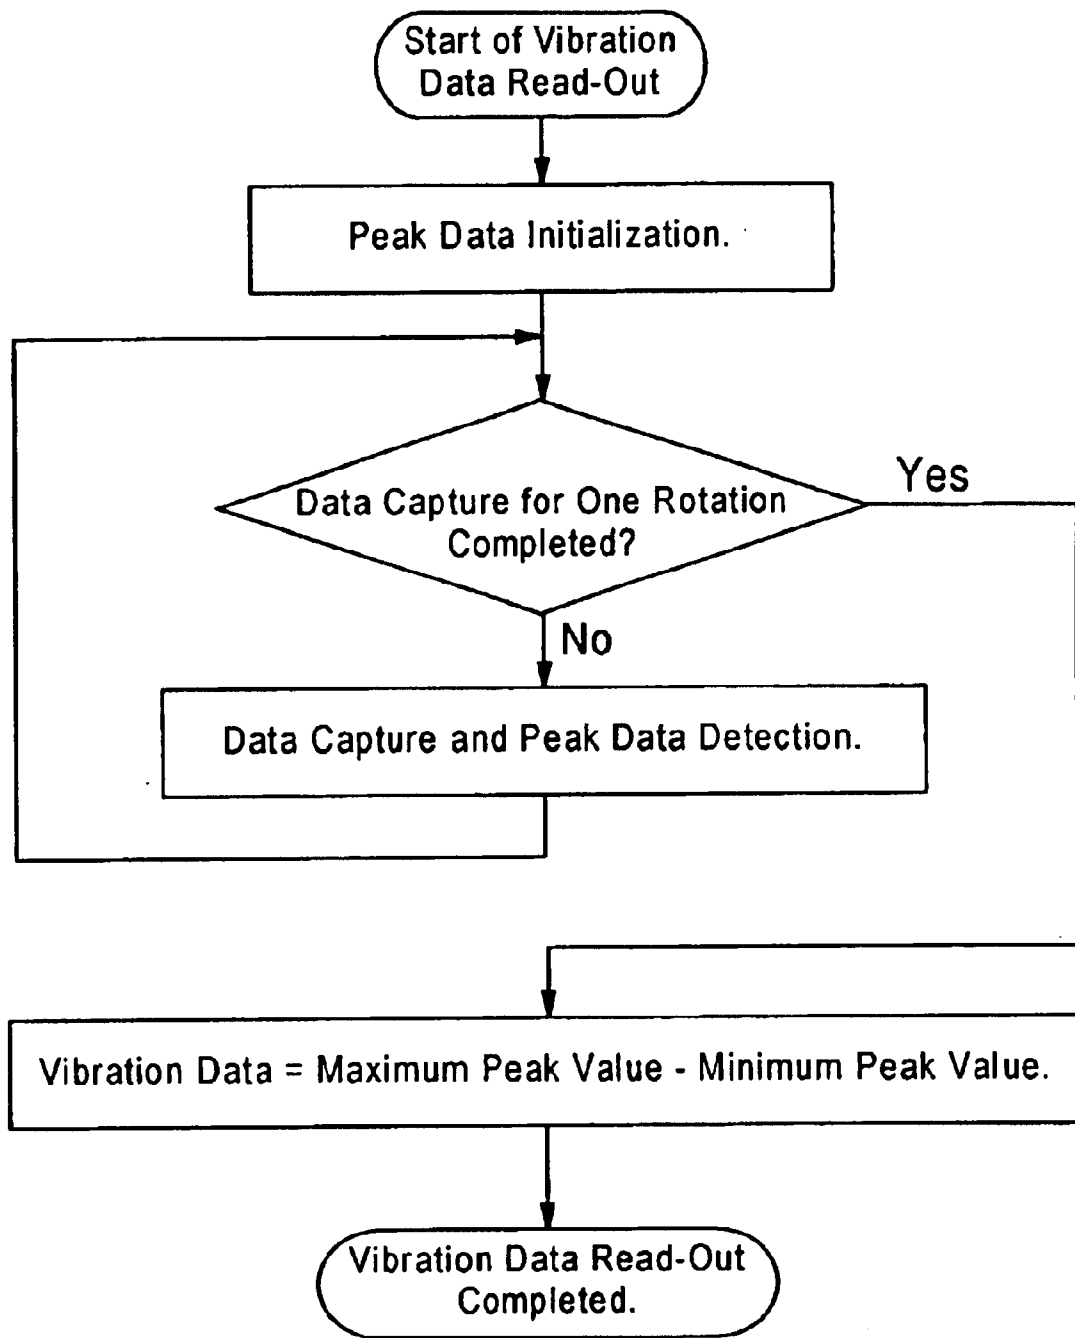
Start of Vibration Data Read-Out

Peak Data Initialization.

Data Capture for One Rotation Completed?

Yes

No

Data Capture and Peak Data Detection.

Vibration Data = Maximum Peak Value - Minimum Peak Value.

Vibration Data Read-Out Completed.